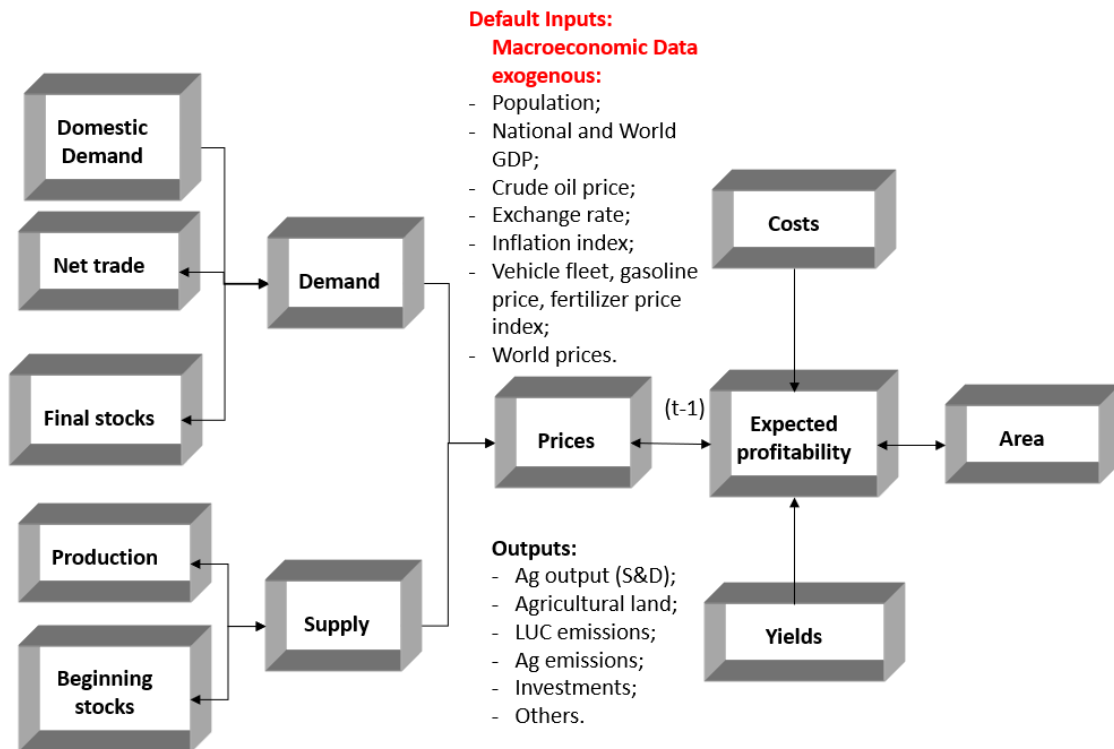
Default Inputs:
Macroeconomic Data exogenous:
- Population;
- National and World GDP;
- Crude oil price;
- Exchange rate;
- Inflation index;
- Vehicle fleet, gasoline price, fertilizer price index;
- World prices.

Domestic Demand

Net trade

Final stocks

Demand

Production

Beginning stocks

Supply

Prices

(t-1)

Costs

Expected profitability

Area

Yields

Outputs:
- Ag output (S&D);
- Agricultural land;
- LUC emissions;
- Ag emissions;
- Investments;
- Others.